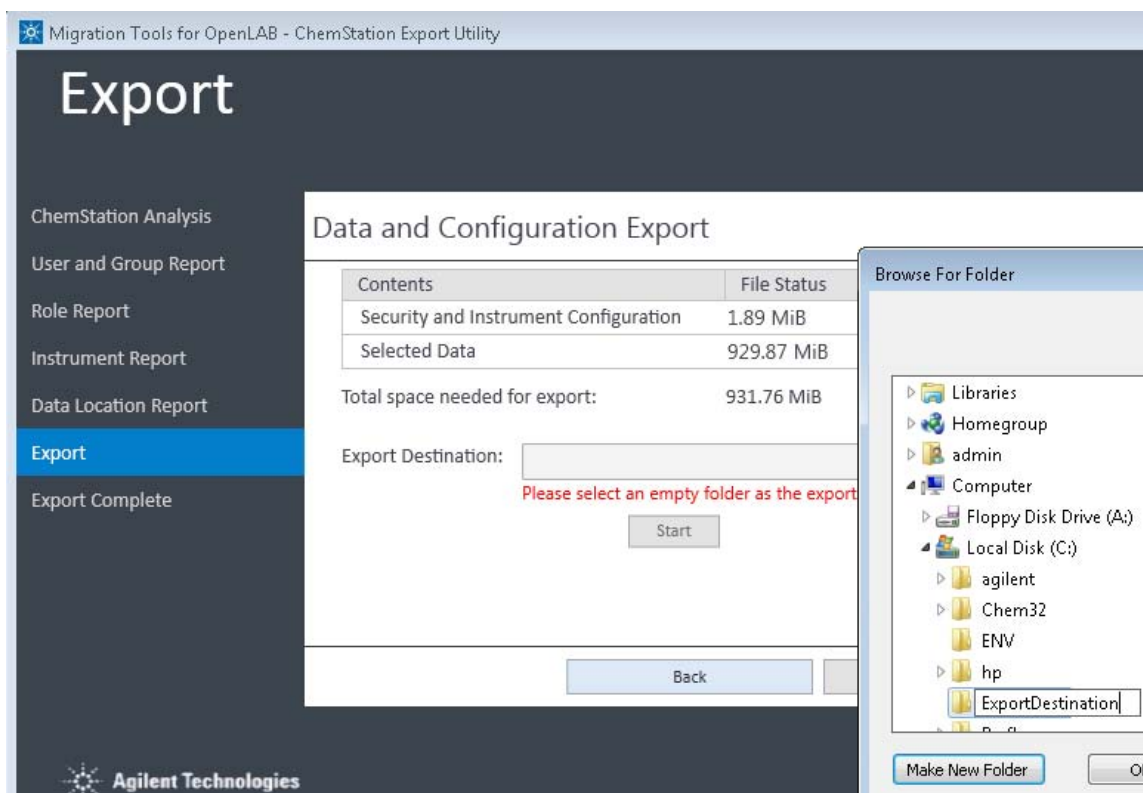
Migration Tools for OpenLAB - ChemStation Export Utility

Export

ChemStation Analysis
User and Group Report
Role Report
Instrument Report
Data Location Report
Export
Export Complete

Data and Configuration Export

| Contents | File Status |
|---|---|
| Security and Instrument Configuration | 1.89 MiB |
| Selected Data | 929.87 MiB |

Total space needed for export: 931.76 MiB

Export Destination:

Please select an empty folder as the export

Start

Back

Browse For Folder

Libraries
Homegroup
admin
Computer
Floppy Disk Drive (A:)
Local Disk (C:)
agilent
Chem32
ENV
hp
ExportDestination

Make New Folder

O

Agilent Technologies